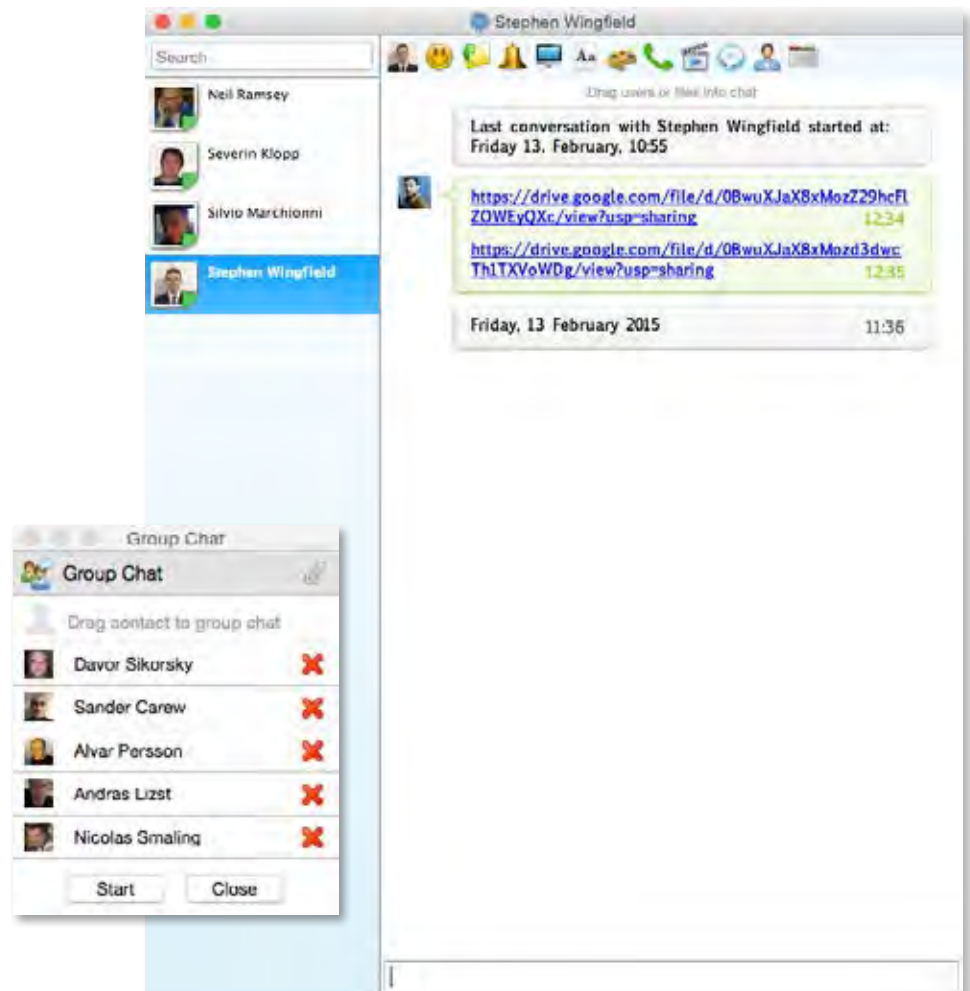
Stephen Wingfield

Search

Neil Ramsey

Severin Klopp

Silvio Marchionni

Stephen Wingfield

Aa

Drag users or files into chat

Last conversation with Stephen Wingfield started at: Friday 13. February, 10:55

https://drive.google.com/file/d/0BwuXJaX8xMozZ29hcFlZOWEyQXc/view?usp=sharing 12:34

https://drive.google.com/file/d/0BwuXJaX8xMozd3dwcTh1TXVoWDg/view?usp=sharing 12:35

Friday, 13 February 2015 11:36

Group Chat

Group Chat

Drag contact to group chat

Davor Sikorsky

Sander Carew

Alvar Persson

Andras Lizst

Nicolas Smaling

Start

Close